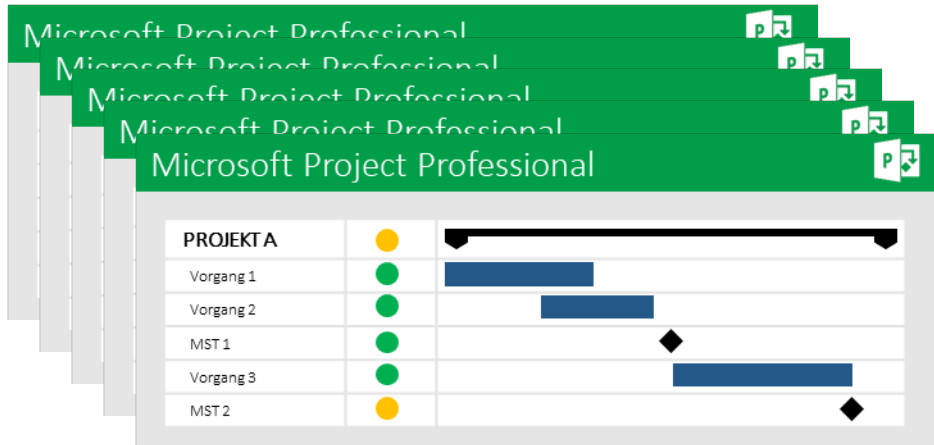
Microsoft Project Professional

Microsoft Project Professional

Microsoft Project Professional

Microsoft Project Professional

Microsoft Project Professional

| PROJEKT A |
|---|
| Vorgang 1 |
| Vorgang 2 |
| MST 1 |
| Vorgang 3 |
| MST 2 |